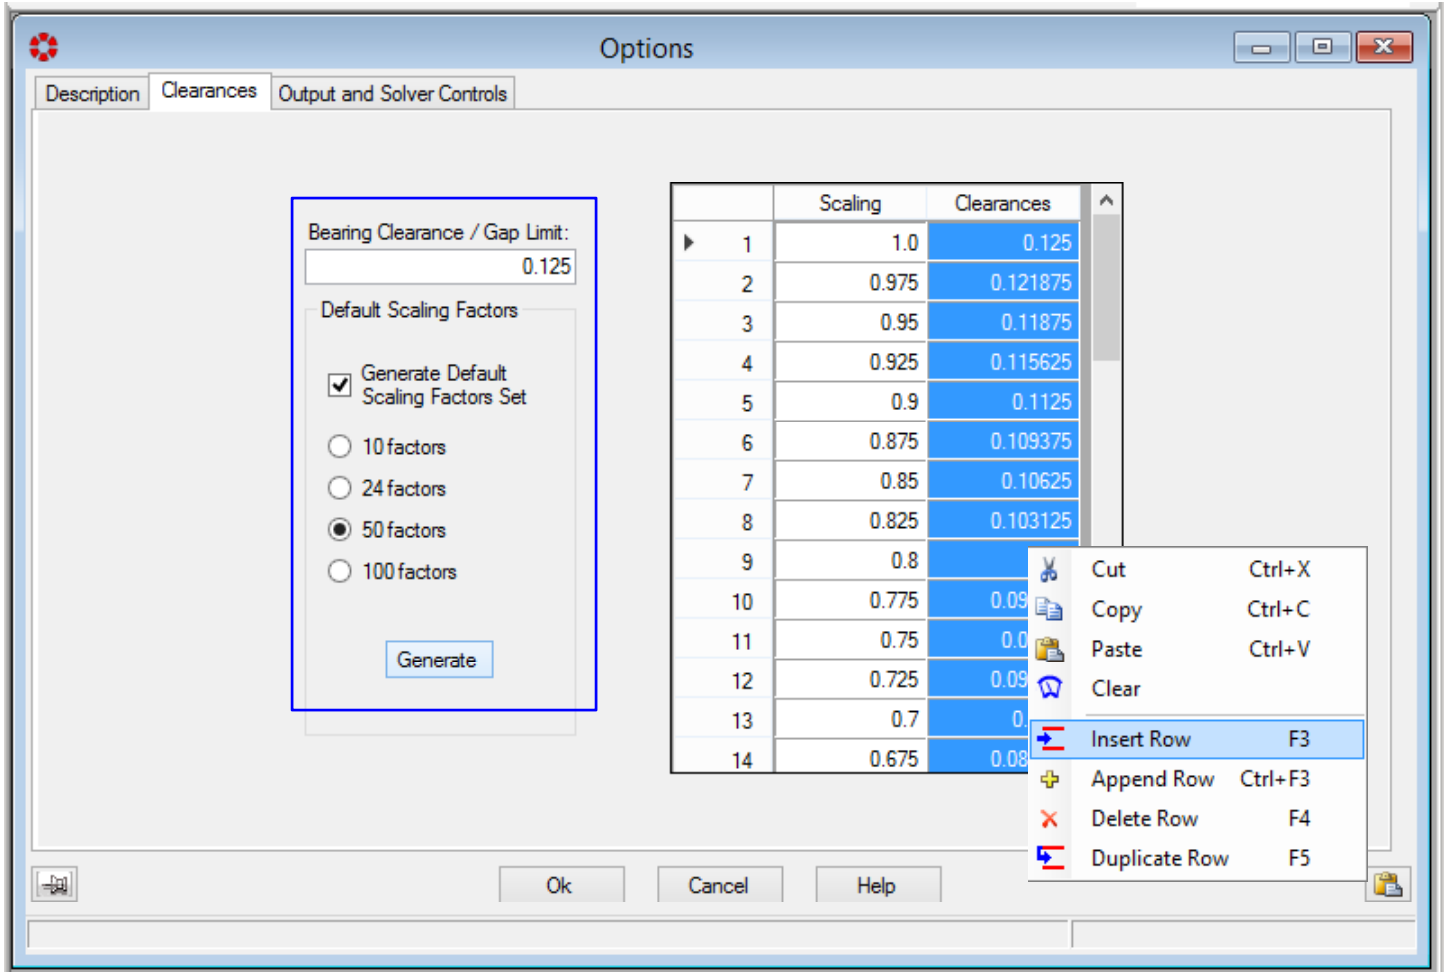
Options

Description | Clearances | Output and Solver Controls

Bearing Clearance / Gap Limit:
0.125

Default Scaling Factors

Generate Default Scaling Factors Set

10 factors
24 factors
50 factors
100 factors

Generate

| | Scaling | Clearances |
|---|---|---|
| 1 | 1.0 | 0.125 |
| 2 | 0.975 | 0.121875 |
| 3 | 0.95 | 0.11875 |
| 4 | 0.925 | 0.115625 |
| 5 | 0.9 | 0.1125 |
| 6 | 0.875 | 0.109375 |
| 7 | 0.85 | 0.10625 |
| 8 | 0.825 | 0.103125 |
| 9 | 0.8 | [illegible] |
| 10 | 0.775 | 0.09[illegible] |
| 11 | 0.75 | 0.0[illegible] |
| 12 | 0.725 | 0.09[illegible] |
| 13 | 0.7 | 0.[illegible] |
| 14 | 0.675 | 0.08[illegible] |

Cut Ctrl+X
Copy Ctrl+C
Paste Ctrl+V
Clear
Insert Row F3
Append Row Ctrl+F3
Delete Row F4
Duplicate Row F5

Ok
Cancel
Help